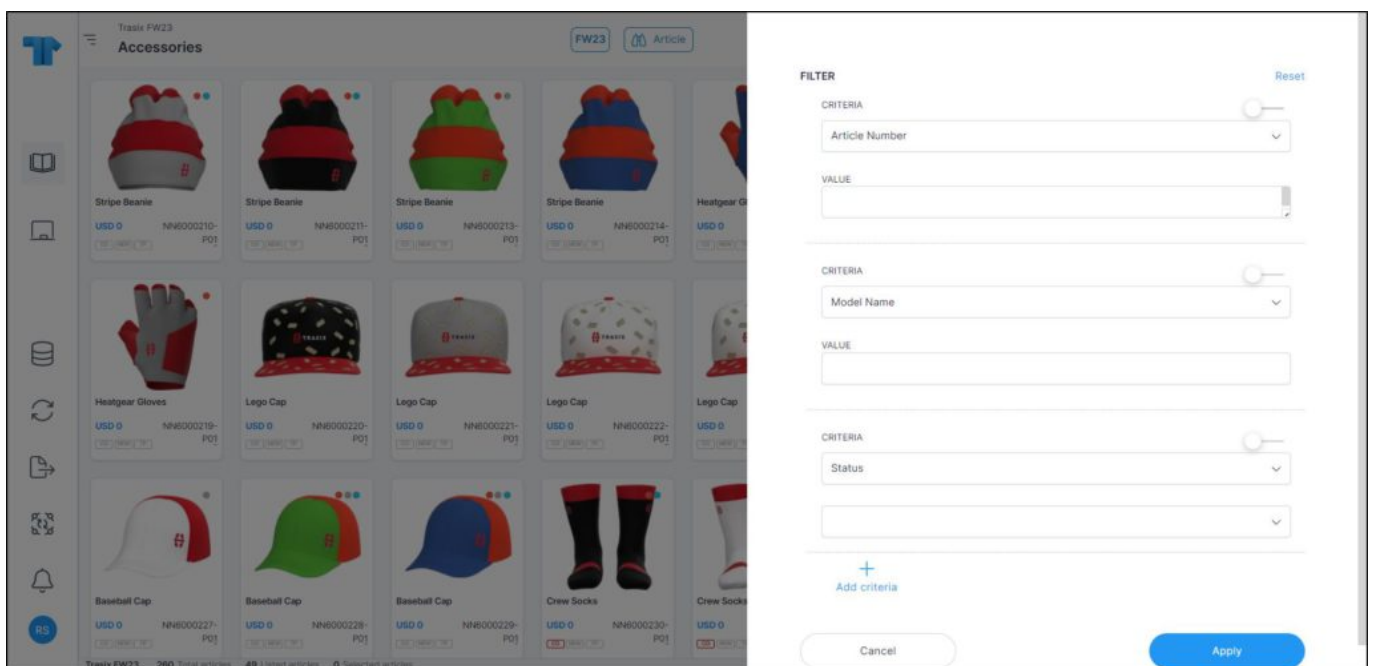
Trasix FW23
Accessories

FW23
Article

Stripe Beanie
USD 0
NN6000210-P01

Stripe Beanie
USD 0
NN6000211-P01

Stripe Beanie
USD 0
NN6000213-P01

Stripe Beanie
USD 0
NN6000214-P01

Heatgear Gl
USD 0

Heatgear Gloves
USD 0
NN6000219-P01

Lego Cap
USD 0
NN6000220-P01

Lego Cap
USD 0
NN6000221-P01

Lego Cap
USD 0
NN6000222-P01

Lego Cap
USD 0

Baseball Cap
USD 0
NN6000227-P01

Baseball Cap
USD 0
NN6000228-P01

Baseball Cap
USD 0
NN6000229-P01

Crew Socks
USD 0
NN6000230-P01

Crew Socks
USD 0

RS

Trasix FW23 260 Total articles 49 Listed articles 0 Selected articles

FILTER
Reset

CRITERIA
Article Number
VALUE

CRITERIA
Model Name
VALUE

CRITERIA
Status

+
Add criteria

Cancel
Apply